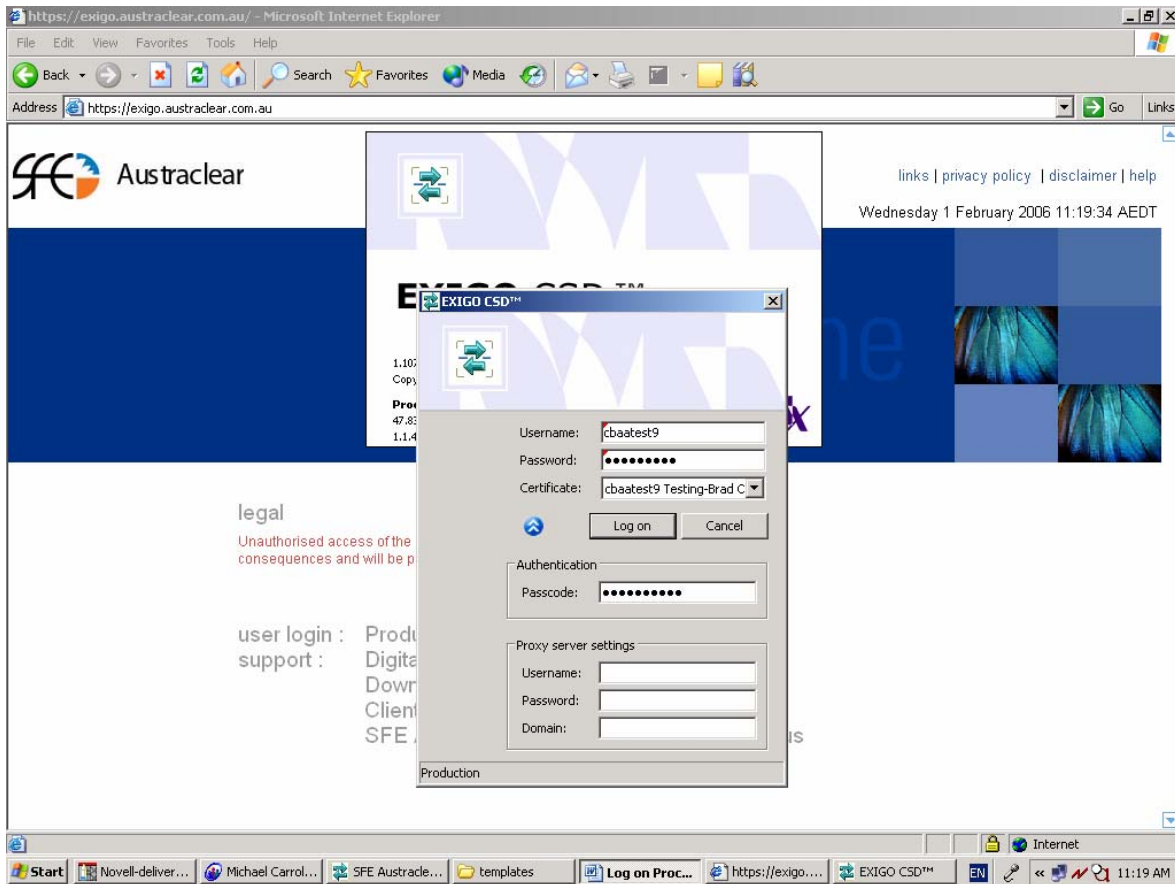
https://exigo.austraclear.com.au/ - Microsoft Internet Explorer

File Edit View Favorites Tools Help

Back Search Favorites Media

Address https://exigo.austraclear.com.au Go Links

SFE Austraclear

links | privacy policy | disclaimer | help

Wednesday 1 February 2006 11:19:34 AEDT

EXIGO CSD™

1.10
Copy

Proc
47.8
1.1.4

EXIGO CSD™

Username: cbaatest9
Password: •••••••••
Certificate: cbaatest9 Testing-Brad C

Log on Cancel

Authentication
Passcode: ••••••••••

Proxy server settings
Username:
Password:
Domain:

Production

legal
Unauthorised access of the
consequences and will be p

user login : Produ
support : Digita
Dowr
Client
SFE

Internet

Start Novell-deliver... Michael Carrol... SFE Austracle... templates Log on Proc... https://exigo.... EXIGO CSD™ EN 11:19 AM